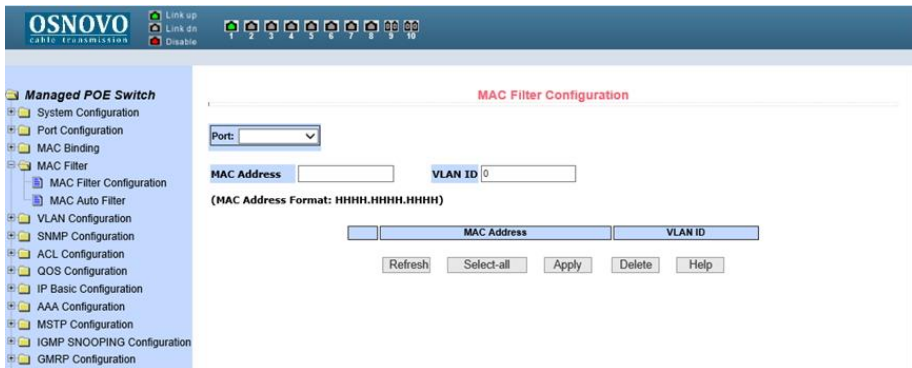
OSNOVO
cable transmission

Link up
Link dn
Disable

1 2 3 4 5 6 7 8 9 10

Managed POE Switch
System Configuration
Port Configuration
MAC Binding
MAC Filter
MAC Filter Configuration
MAC Auto Filter
VLAN Configuration
SNMP Configuration
ACL Configuration
QOS Configuration
IP Basic Configuration
AAA Configuration
MSTP Configuration
IGMP SNOOPING Configuration
GMRP Configuration

MAC Filter Configuration

Port:

MAC Address

VLAN ID 0

(MAC Address Format: HHHH.HHHH.HHHH)

| | MAC Address | VLAN ID |
|---|---|---|

Refresh Select-all Apply Delete Help